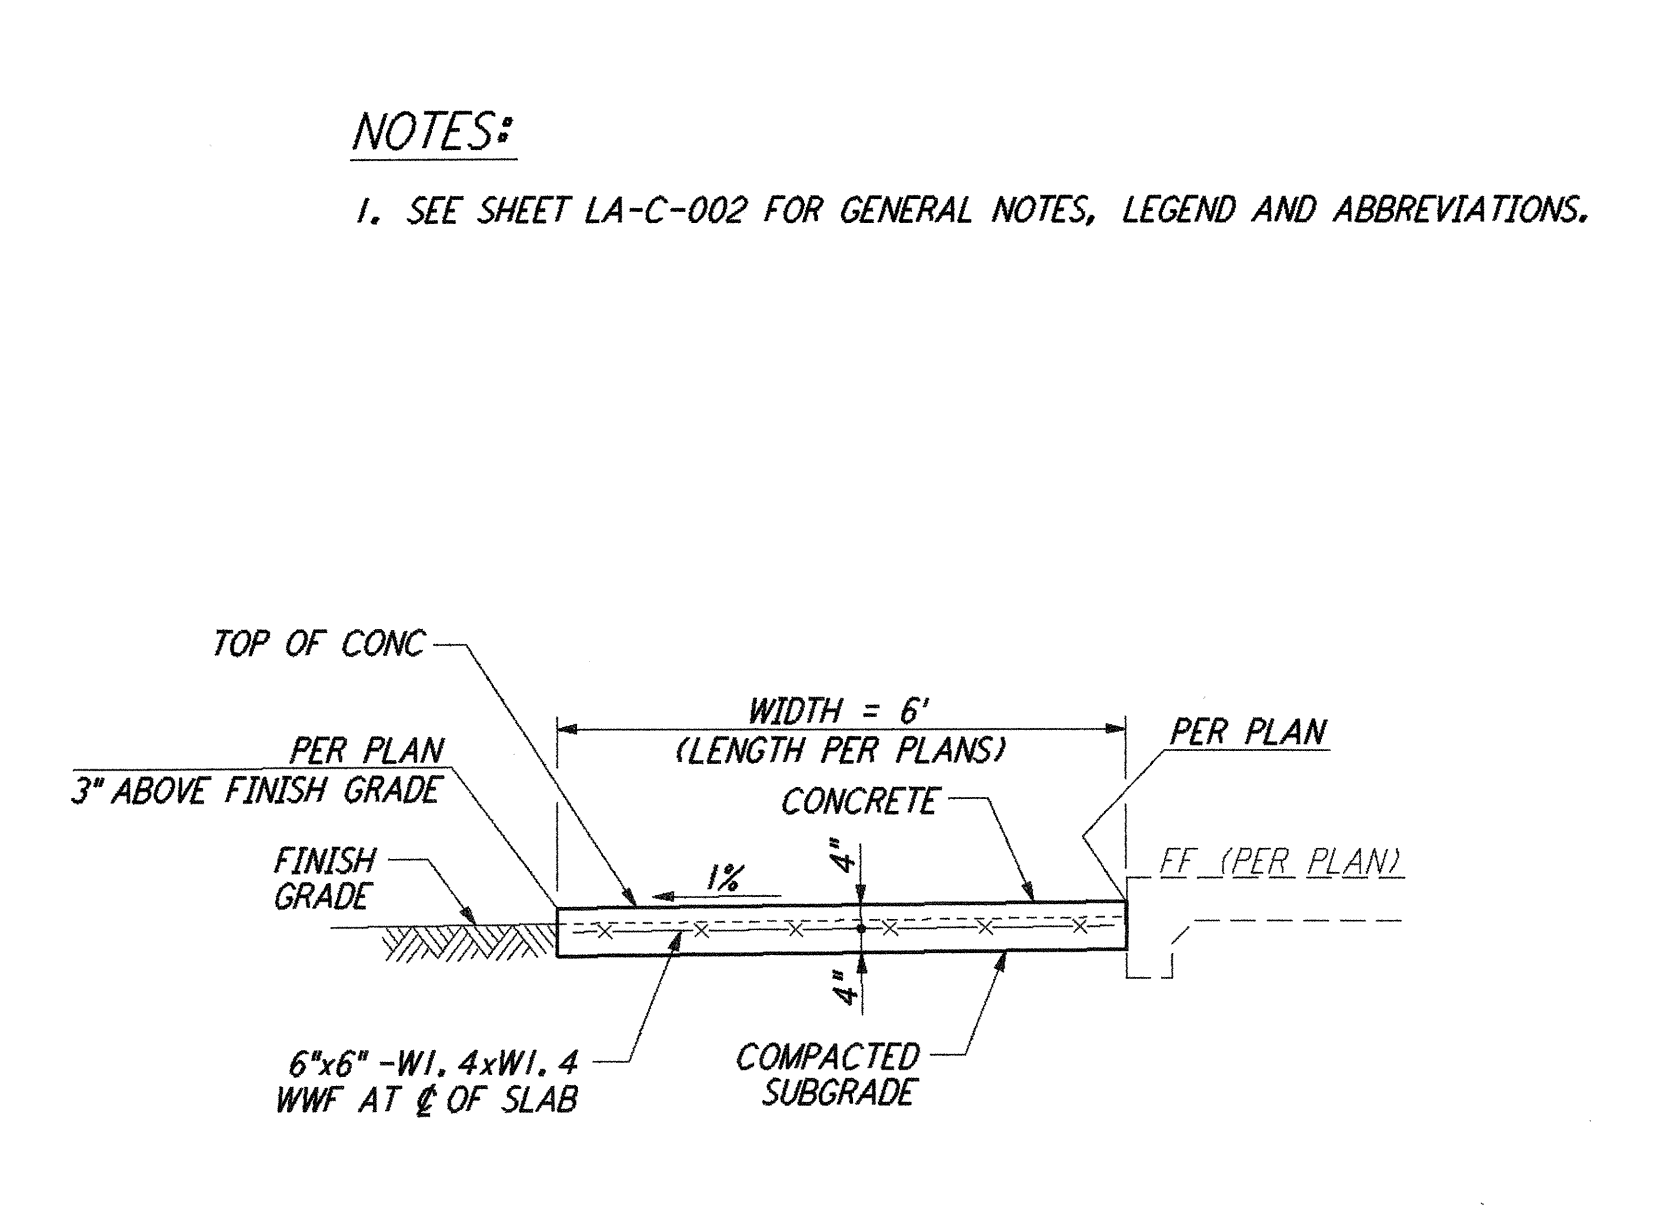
NOTES:

1. SEE SHEET LA-C-002 FOR GENERAL NOTES, LEGEND AND ABBREVIATIONS.

TOP OF CONC

WIDTH = 6'
(LENGTH PER PLANS)

PER PLAN

PER PLAN
3" ABOVE FINISH GRADE

CONCRETE

FINISH GRADE

1%

4"

FF (PER PLAN)

4"

6"x6" -W1.4xW1.4 WWF AT ℄ OF SLAB

COMPACTED SUBGRADE